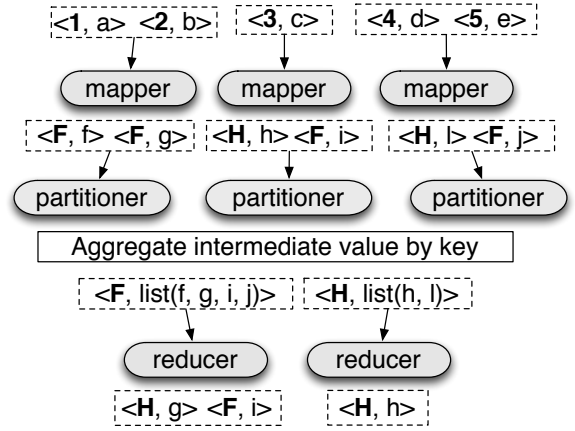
<1, a> <2, b>

<3, c>

<4, d> <5, e>

mapper

mapper

mapper

<F, f> <F, g>

<H, h> <F, i>

<H, l> <F, j>

partitioner

partitioner

partitioner

Aggregate intermediate value by key

<F, list(f, g, i, j)>

<H, list(h, l)>

reducer

reducer

<H, g> <F, i>

<H, h>